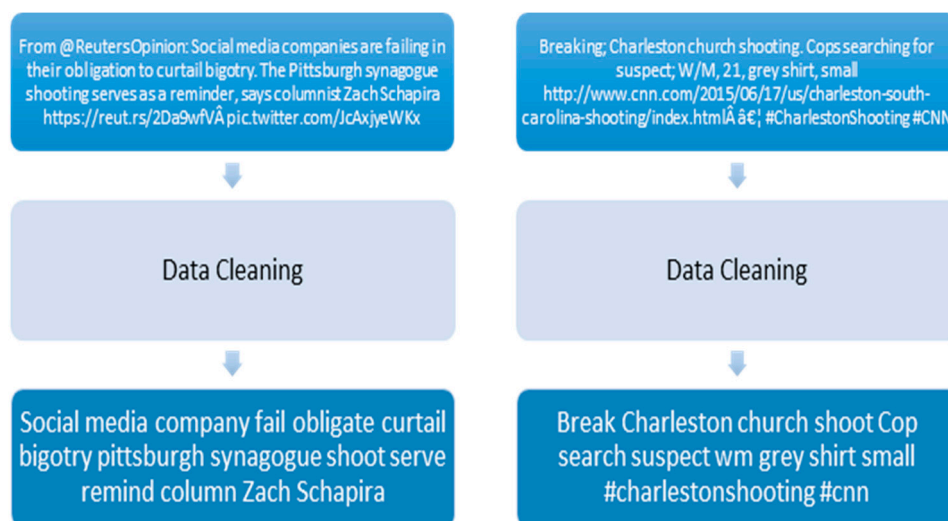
From @ReutersOpinion: Social media companies are failing in their obligation to curtail bigotry. The Pittsburgh synagogue shooting serves as a reminder, says columnist Zach Schapira https://reut.rs/2Da9wfVÂ pic.twitter.com/JcAxjyeWKx

Data Cleaning

Social media company fail obligate curtail bigotry pittsburgh synagogue shoot serve remind column Zach Schapira

Breaking; Charleston church shooting. Cops searching for suspect; W/M, 21, grey shirt, small http://www.cnn.com/2015/06/17/us/charleston-south-carolina-shooting/index.htmlÂ â€¦ #CharlestonShooting #CNN

Data Cleaning

Break Charleston church shoot Cop search suspect wm grey shirt small #charlestonshooting #cnn